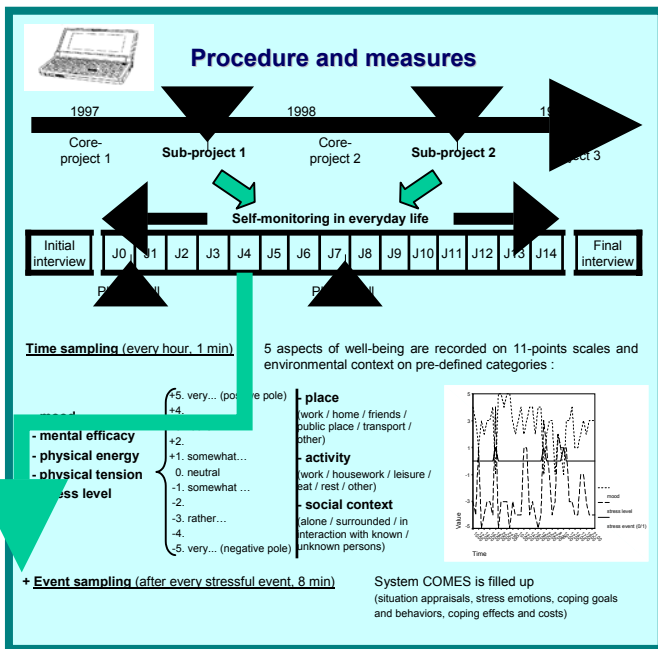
Procedure and measures

1997 1998 1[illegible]

Core-project 1

Sub-project 1

Core-project 2

Sub-project 2

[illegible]ect 3

Self-monitoring in everyday life

| Initial interview | J0 | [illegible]1 | J2 | J3 | J4 | J5 | J6 | J7 | J8 | J9 | J10 | J11 | J12 | J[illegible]3 | J14 | Final interview |
|---|---|---|---|---|---|---|---|---|---|---|---|---|---|---|---|---|

P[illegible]ll P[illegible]ll

Time sampling (every hour, 1 min)

5 aspects of well-being are recorded on 11-points scales and environmental context on pre-defined categories :

- mood
- mental efficacy
- physical energy
- physical tension
- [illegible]ess level

+5. very... (po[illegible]e pole)
+4.
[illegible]
+2.
+1. somewhat…
0. neutral
-1. somewhat …
-2.
-3. rather…
-4.
-5. very... (negative pole)

- place
(work / home / friends / public place / transport / other)
- activity
(work / housework / leisure / eat / rest / other)
- social context
(alone / surrounded / in interaction with known / unknown persons)

5
3
1
-1
-3
-5
Value
Time
mood
stress level
stress event (0/1)

+ Event sampling (after every stressful event, 8 min)

System COMES is filled up
(situation appraisals, stress emotions, coping goals and behaviors, coping effects and costs)